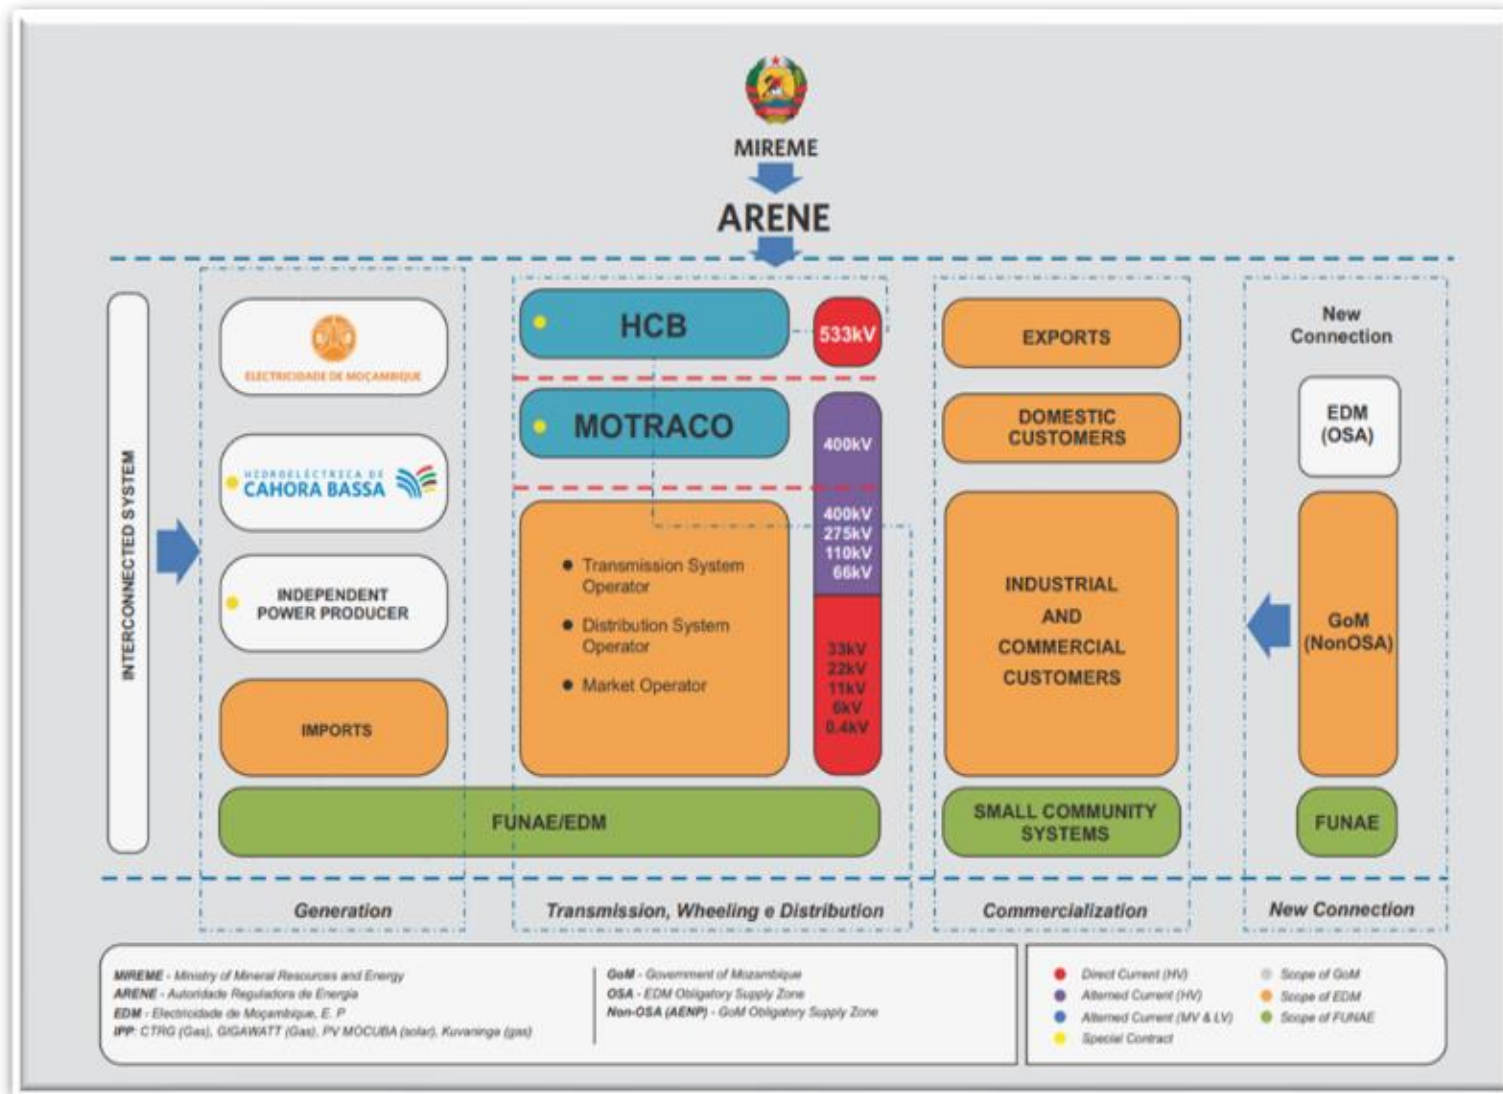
MIREME

ARENE

INTERCONNECTED SYSTEM

ELECTRICIDADE DE MOÇAMBIQUE

HIDROELÉCTRICA DE CAHORA BASSA

INDEPENDENT POWER PRODUCER

IMPORTS

HCB

533kV

MOTRACO

400kV

400kV 275kV 110kV 66kV

33kV 22kV 11kV 6kV 0.4kV

- Transmission System Operator
- Distribution System Operator
- Market Operator

FUNAE/EDM

EXPORTS

DOMESTIC CUSTOMERS

INDUSTRIAL AND COMMERCIAL CUSTOMERS

SMALL COMMUNITY SYSTEMS

New Connection

EDM (OSA)

GoM (NonOSA)

FUNAE

Generation

Transmission, Wheeling e Distribution

Commercialization

New Connection

MIREME - Ministry of Mineral Resources and Energy
ARENE - Autoridade Reguladora de Energia
EDM - Electricidade de Moçambique, E. P
IPP: CTRG (Gas), GIGAWATT (Gas), PV MOCUBA (solar), Kuvaninga (gas)

GoM - Government of Mozambique
OSA - EDM Obligatory Supply Zone
Non-OSA (AENP) - GoM Obligatory Supply Zone

Direct Current (HV)
Altered Current (HV)
Altered Current (MV & LV)
Special Contract

Scope of GoM
Scope of EDM
Scope of FUNAE